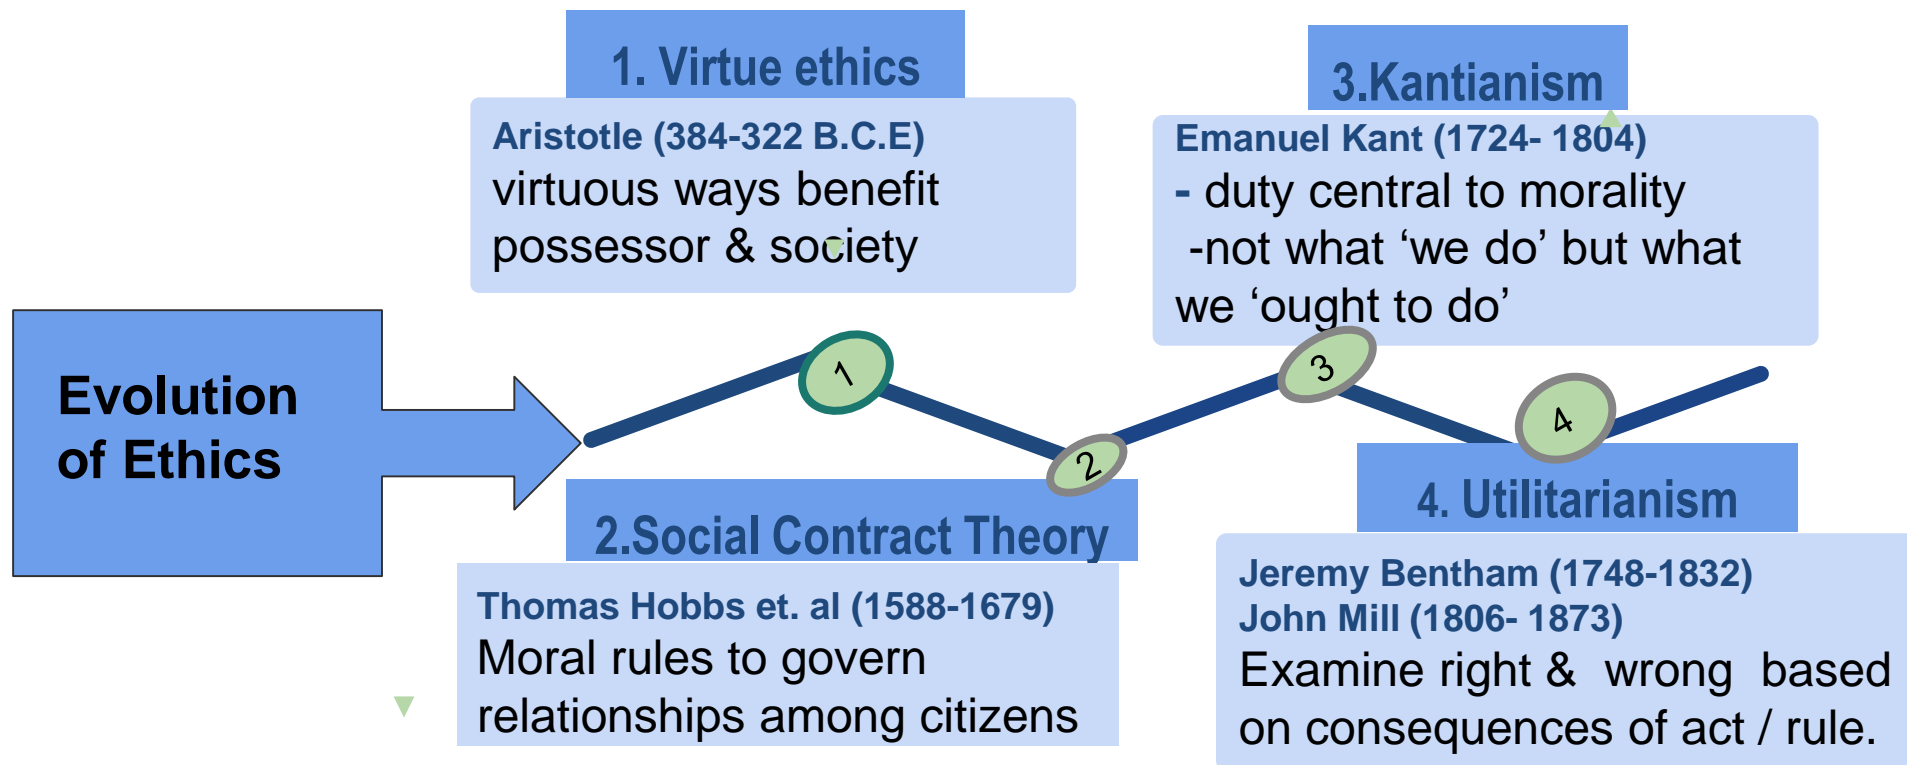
Evolution of Ethics

1. Virtue ethics

Aristotle (384-322 B.C.E)
virtuous ways benefit possessor & society

1

2

3

4

2.Social Contract Theory

Thomas Hobbs et. al (1588-1679)
Moral rules to govern relationships among citizens

3.Kantianism

Emanuel Kant (1724- 1804)
- duty central to morality
-not what 'we do' but what we 'ought to do'

4. Utilitarianism

Jeremy Bentham (1748-1832)
John Mill (1806- 1873)
Examine right & wrong based on consequences of act / rule.